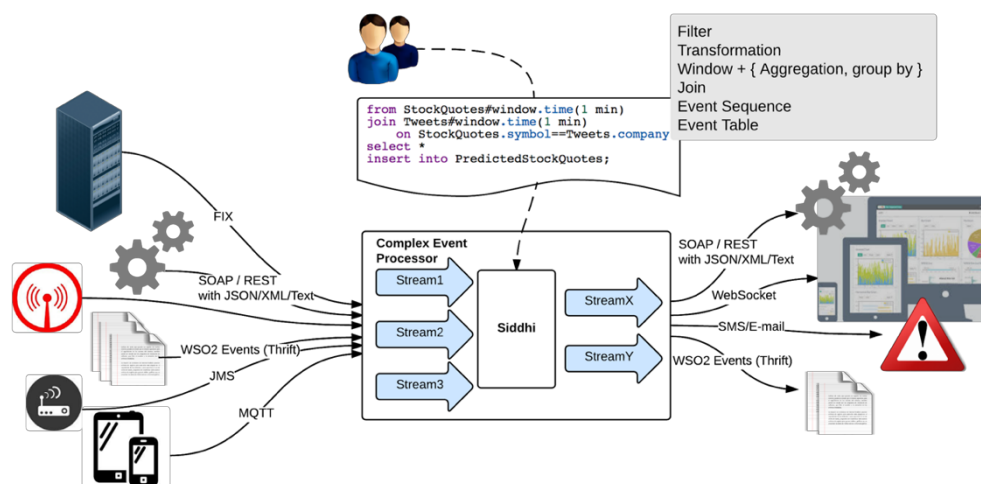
Filter
Transformation
Window + { Aggregation, group by }
Join
Event Sequence
Event Table

from StockQuotes#window.time(1 min)
join Tweets#window.time(1 min)
on StockQuotes.symbol==Tweets.company
select *
insert into PredictedStockQuotes;

FIX

SOAP / REST
with JSON/XML/Text

WSO2 Events (Thrift)

JMS

MQTT

Complex Event Processor

Stream1

Stream2

Stream3

Siddhi

StreamX

StreamY

SOAP / REST
with JSON/XML/Text

WebSocket

SMS/E-mail

WSO2 Events (Thrift)